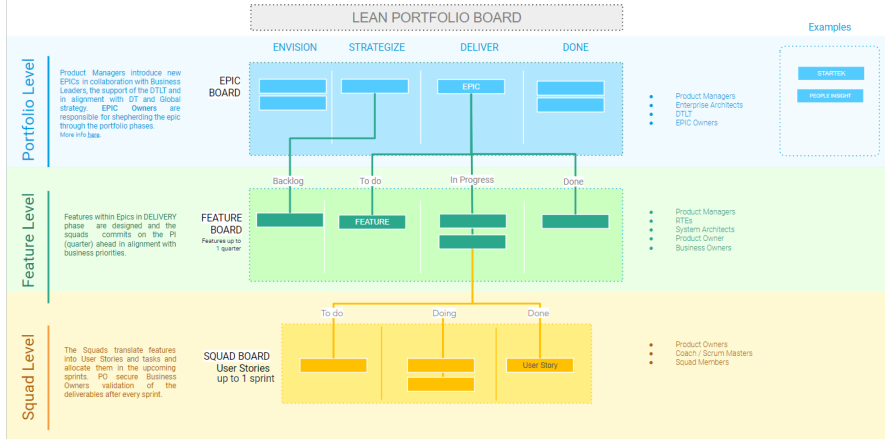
LEAN PORTFOLIO BOARD

Examples

ENVISION STRATEGIZE DELIVER DONE

Portfolio Level

Product Managers introduce new EPICs in collaboration with Business Leaders, the support of the DTLT and in alignment with DT and Global strategy. EPIC Owners are responsible for shepherding the epic through the portfolio phases. More info here.

EPIC BOARD

EPIC

- Product Managers
- Enterprise Architects
- DTLT
- EPIC Owners

STARTEK

PEOPLE WRIGHT

Feature Level

Backlog To do In Progress Done

Features within Epics in DELIVERY phase are designed and the squads commits on the PI (quarter) ahead in alignment with business priorities.

FEATURE BOARD
Features up to 1 quarter

FEATURE

- Product Managers
- RTEs
- System Architects
- Product Owner
- Business Owners

Squad Level

To do Doing Done

The Squads translate features into User Stories and tasks and allocate them in the upcoming sprints. PO secure Business Owners validation of the deliverables after every sprint.

SQUAD BOARD
User Stories up to 1 sprint

User Story

- Product Owners
- Coach / Scrum Masters
- Squad Members